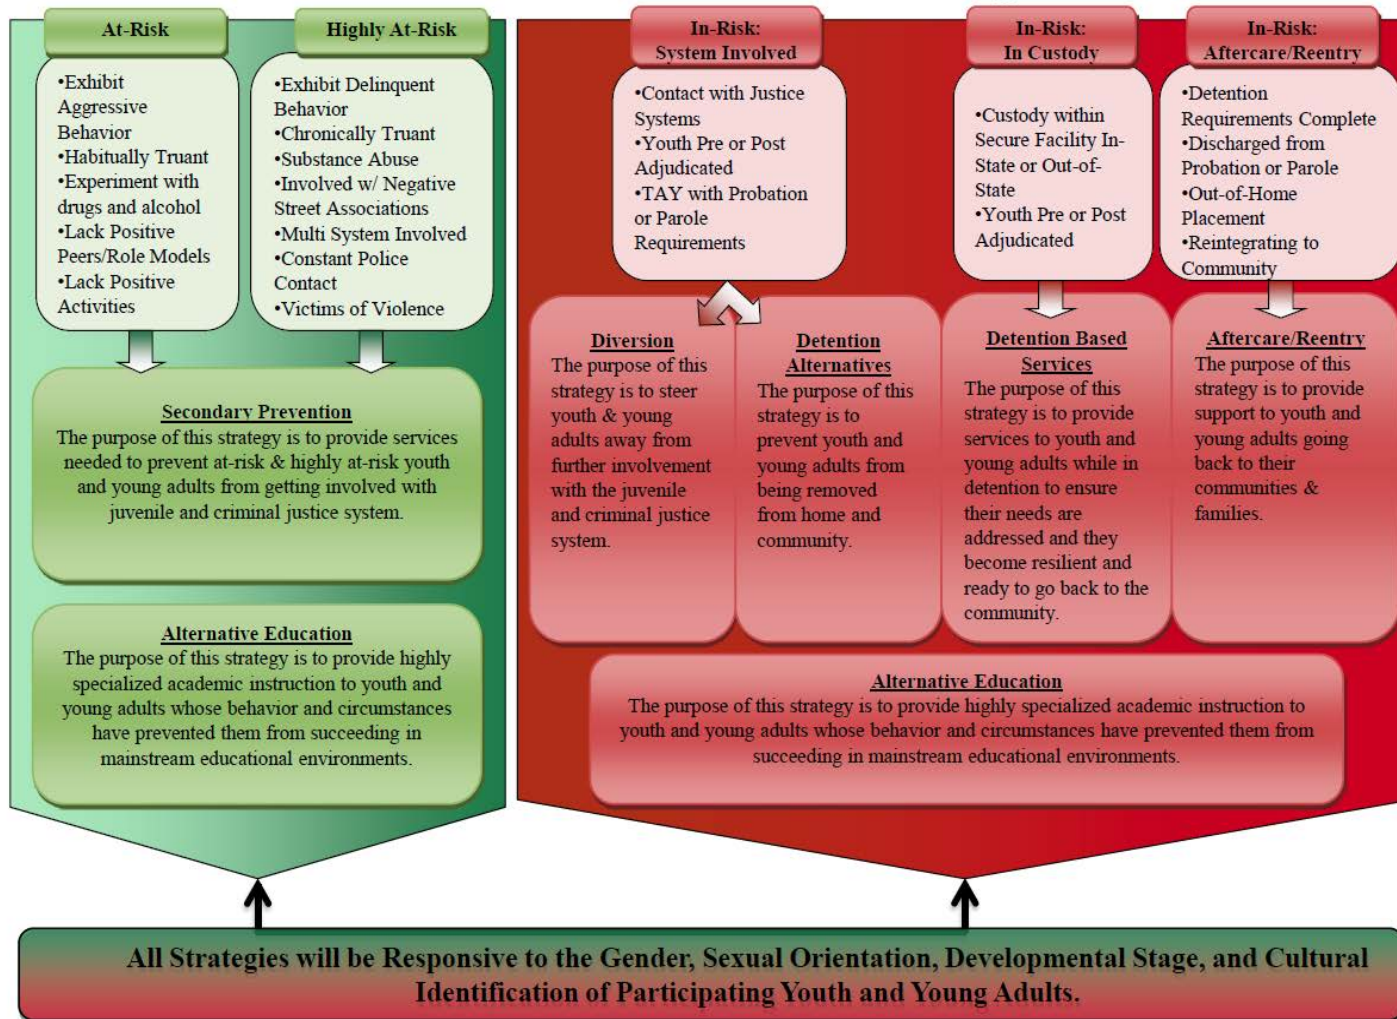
At-Risk

•Exhibit Aggressive Behavior
•Habitually Truant
•Experiment with drugs and alcohol
•Lack Positive Peers/Role Models
•Lack Positive Activities

Highly At-Risk

•Exhibit Delinquent Behavior
•Chronically Truant
•Substance Abuse
•Involved w/ Negative Street Associations
•Multi System Involved
•Constant Police Contact
•Victims of Violence

Secondary Prevention
The purpose of this strategy is to provide services needed to prevent at-risk & highly at-risk youth and young adults from getting involved with juvenile and criminal justice system.

Alternative Education
The purpose of this strategy is to provide highly specialized academic instruction to youth and young adults whose behavior and circumstances have prevented them from succeeding in mainstream educational environments.

In-Risk: System Involved

•Contact with Justice Systems
•Youth Pre or Post Adjudicated
•TAY with Probation or Parole Requirements

In-Risk: In Custody

•Custody within Secure Facility In-State or Out-of-State
•Youth Pre or Post Adjudicated

In-Risk: Aftercare/Reentry

•Detention Requirements Complete
•Discharged from Probation or Parole
•Out-of-Home Placement
•Reintegrating to Community

Diversion
The purpose of this strategy is to steer youth & young adults away from further involvement with the juvenile and criminal justice system.

Detention Alternatives
The purpose of this strategy is to prevent youth and young adults from being removed from home and community.

Detention Based Services
The purpose of this strategy is to provide services to youth and young adults while in detention to ensure their needs are addressed and they become resilient and ready to go back to the community.

Aftercare/Reentry
The purpose of this strategy is to provide support to youth and young adults going back to their communities & families.

Alternative Education
The purpose of this strategy is to provide highly specialized academic instruction to youth and young adults whose behavior and circumstances have prevented them from succeeding in mainstream educational environments.

All Strategies will be Responsive to the Gender, Sexual Orientation, Developmental Stage, and Cultural Identification of Participating Youth and Young Adults.